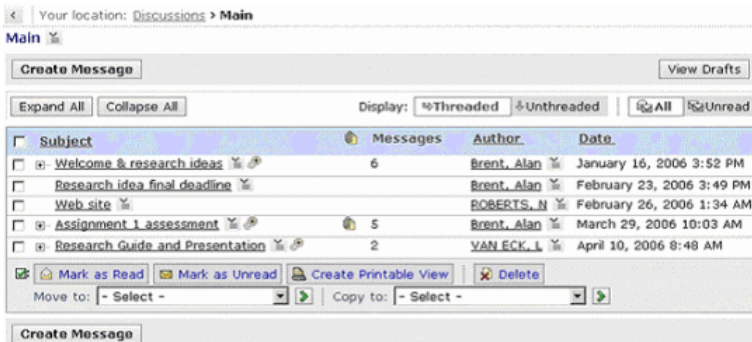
Your location: Discussions > Main

Main

Create Message

View Drafts

Expand All | Collapse All

Display: Threaded | Unthreaded | All | Unread

| Subject | Messages | Author | Date |
|---|---|---|---|
| Welcome & research ideas | 6 | Brent, Alan | January 16, 2006 3:52 PM |
| Research idea final deadline | | Brent, Alan | February 23, 2006 3:49 PM |
| Web site | | ROBERTS, N | February 26, 2006 1:34 AM |
| Assignment 1 assessment | 5 | Brent, Alan | March 29, 2006 10:03 AM |
| Research Guide and Presentation | 2 | VAN ECK, L | April 10, 2006 8:48 AM |

Mark as Read | Mark as Unread | Create Printable View | Delete

Move to: - Select - | Copy to: - Select -

Create Message